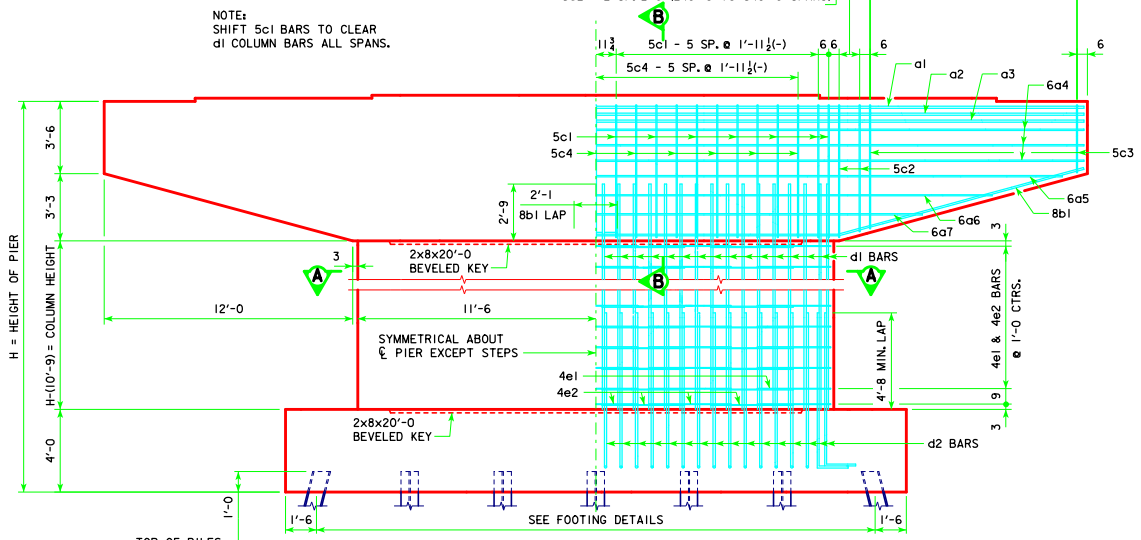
NOTE:
SHIFT 5c1 BARS TO CLEAR d1 COLUMN BARS ALL SPANS.

B

$11\frac{3}{4}$

5c1 - 5 SP. @ $1'-11\frac{1}{2}$(-)

6 6

6

6

5c4 - 5 SP. @ $1'-11\frac{1}{2}$(-)

a1

a2

a3

6a4

3'-6

5c1

5c4

5c3

5c2

3'-3

2'-1

8b1 LAP

2'-9

6a5

8b1

6a6

6a7

3

H = HEIGHT OF PIER

H-(10'-9) = COLUMN HEIGHT

3

2x8x20'-0 BEVELED KEY

d1 BARS

A

B

A

12'-0

11'-6

SYMMETRICAL ABOUT ℄ PIER EXCEPT STEPS

4e1 & 4e2 BARS @ 1'-0 CTRS.

4'-8 MIN. LAP

4e1

4e2

9

3

4'-0

2x8x20'-0 BEVELED KEY

d2 BARS

1'-0

1'-6

SEE FOOTING DETAILS

1'-6

TOP OF PILES